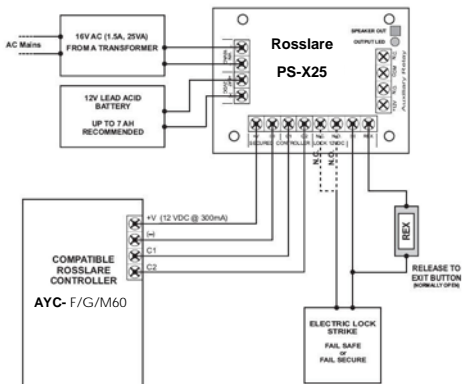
AC Mains

16V AC (1.5A, 25VA)
FROM A TRANSFORMER

12V LEAD ACID
BATTERY

UP TO 7 AH
RECOMMENDED

Rosslare

PS-X25

SPEAKER OUT

OUTPUT LED

Auxiliary Relay

SECURED

CONTROLLER

LOCK

12VDC

N.C

N.O

+V (12 VDC @ 300mA)

(-)

C1

C2

COMPATIBLE
ROSSLARE
CONTROLLER

AYC- F/G/M60

REX

RELEASE TO
EXIT BUTTON
(NORMALLY OPEN)

ELECTRIC LOCK
STRIKE

FAIL SAFE
or
FAIL SECURE